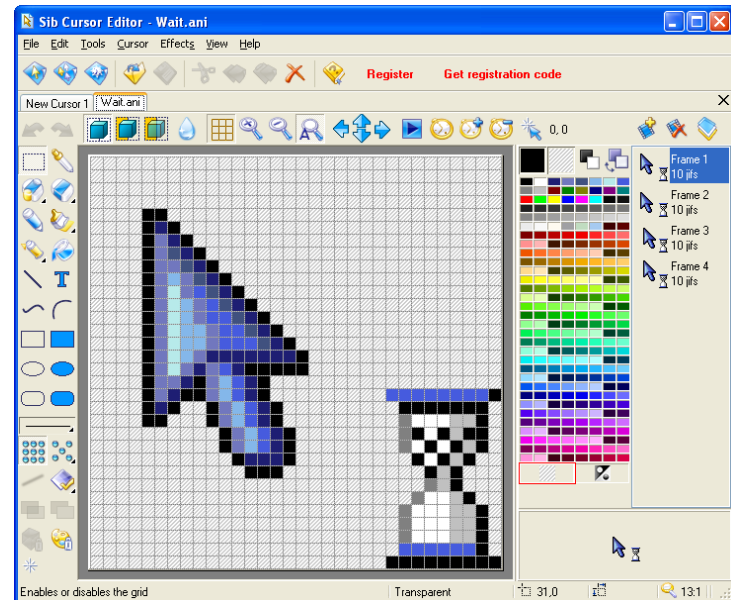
Sib Cursor Editor - Wait.ani

File Edit Tools Cursor Effects View Help

Register Get registration code

New Cursor 1 Wait.ani

0, 0

Frame 1
10 jifs

Frame 2
10 jifs

Frame 3
10 jifs

Frame 4
10 jifs

T

Enables or disables the grid | Transparent | 31,0 | 13:1